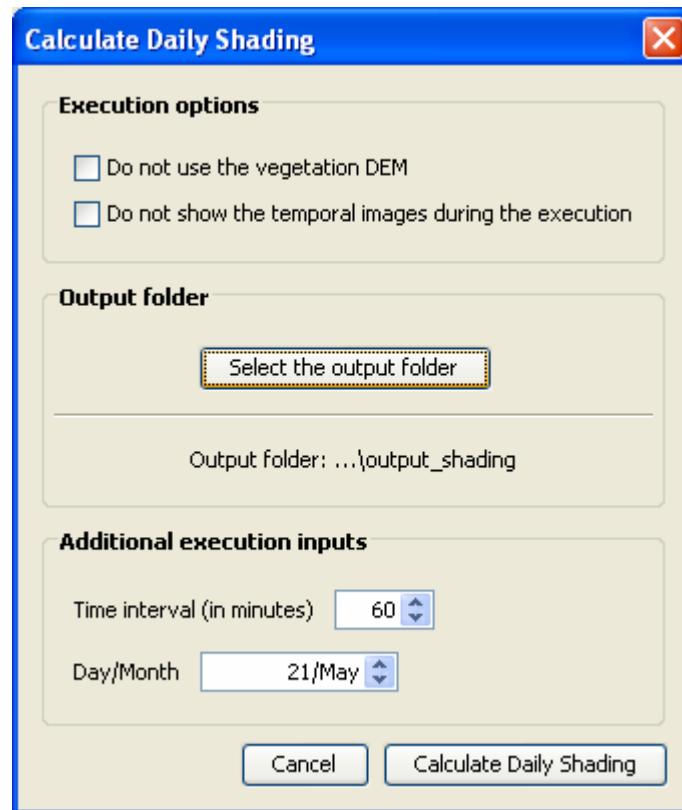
Calculate Daily Shading

Execution options

Do not use the vegetation DEM

Do not show the temporal images during the execution

Output folder

Select the output folder

Output folder: ...\output_shading

Additional execution inputs

Time interval (in minutes) 60

Day/Month 21/May

Cancel

Calculate Daily Shading